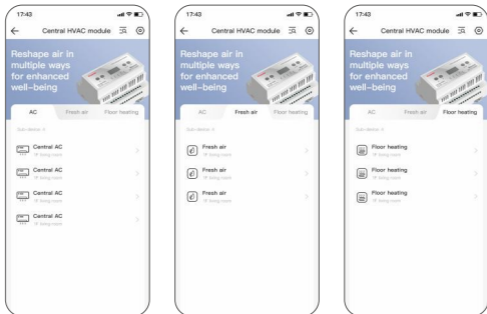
17:43

Central HVAC module

Reshape air in multiple ways for enhanced well-being

AC
Fresh air
Floor heating

Sub-device 4

Central AC
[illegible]

Central AC
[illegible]

Central AC
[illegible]

Central AC
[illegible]

17:43

Central HVAC module

Reshape air in multiple ways for enhanced well-being

AC
Fresh air
Floor heating

Sub-device 3

Fresh air
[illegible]

Fresh air
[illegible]

Fresh air
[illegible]

17:43

Central HVAC module

Reshape air in multiple ways for enhanced well-being

AC
Fresh air
Floor heating

Sub-device 3

Floor heating
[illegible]

Floor heating
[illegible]

Floor heating
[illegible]